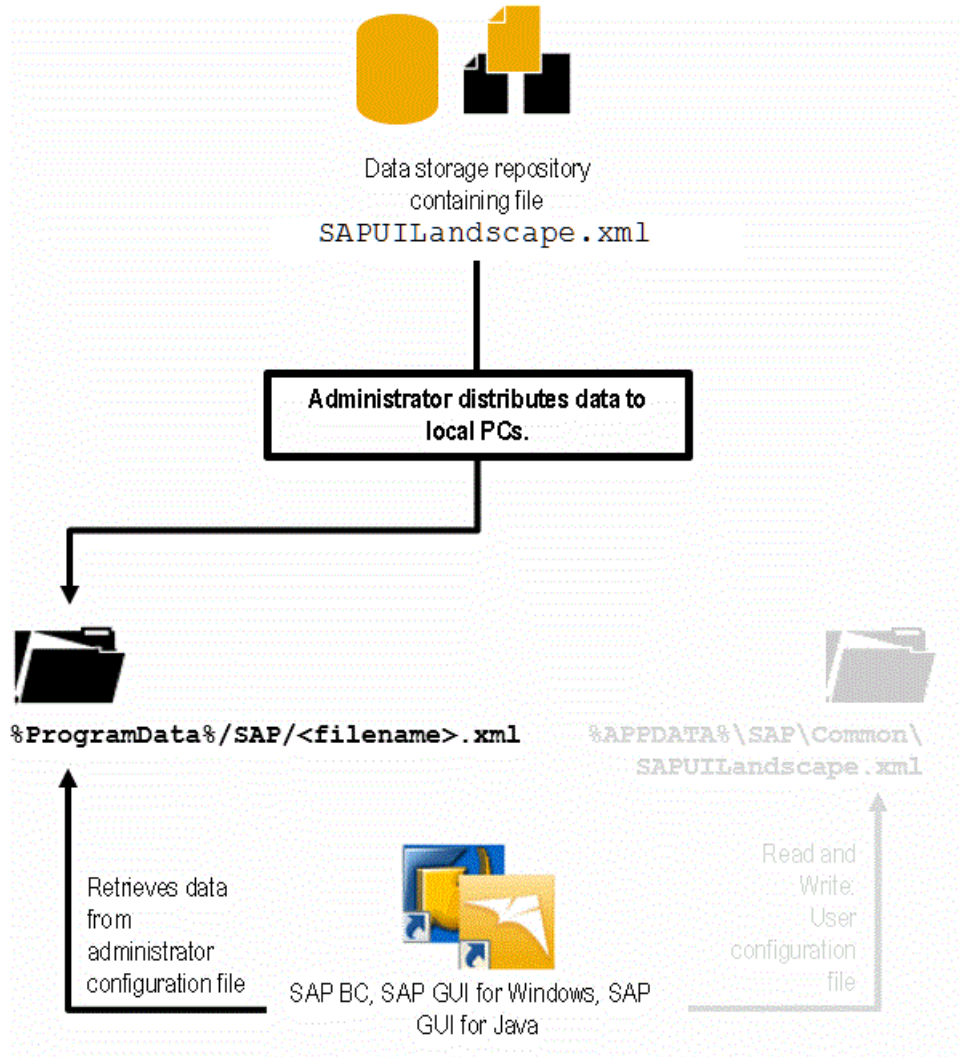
Data storage repository containing file SAPUILandscape.xml

Administrator distributes data to local PCs.

%ProgramData%/SAP/<filename>.xml

%APPDATA%\SAP\Common\ SAPUILandscape.xml

Retrieves data from administrator configuration file

SAP BC, SAP GUI for Windows, SAP GUI for Java

Read and Write: User configuration file